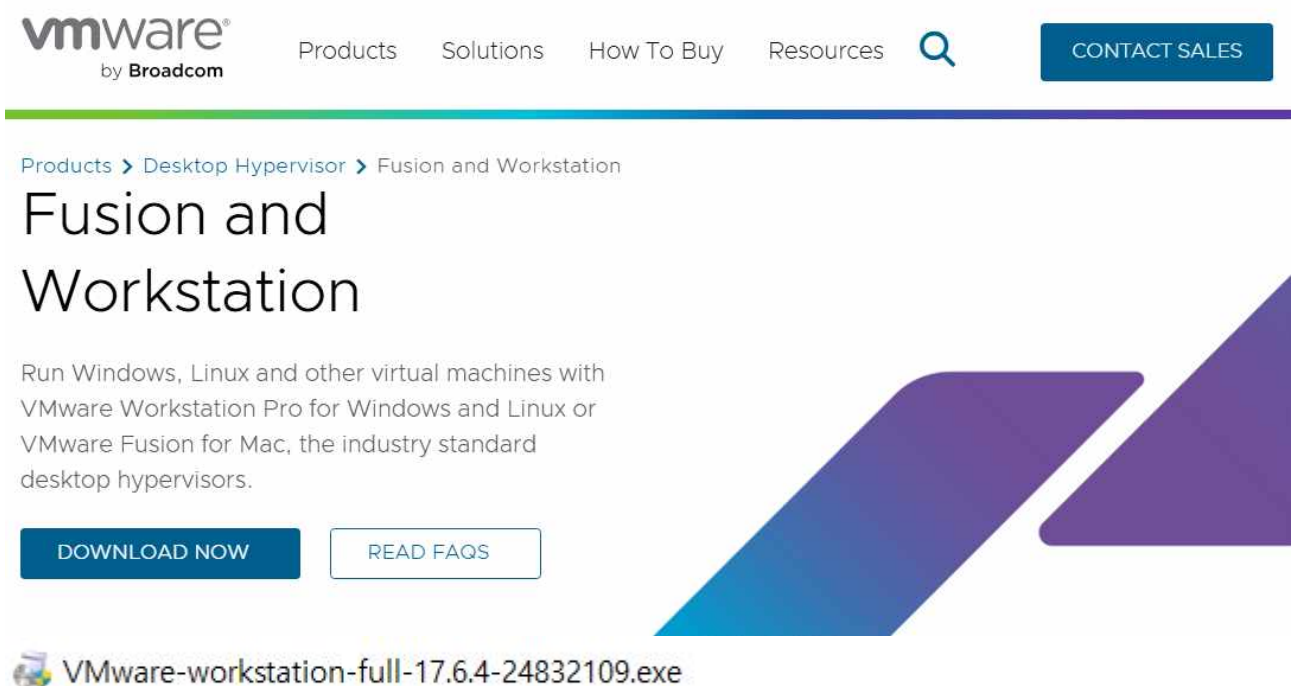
vmware
by Broadcom

Products Solutions How To Buy Resources CONTACT SALES

Products > Desktop Hypervisor > Fusion and Workstation

Fusion and Workstation

Run Windows, Linux and other virtual machines with VMware Workstation Pro for Windows and Linux or VMware Fusion for Mac, the industry standard desktop hypervisors.

DOWNLOAD NOW READ FAQS

VMware-workstation-full-17.6.4-24832109.exe